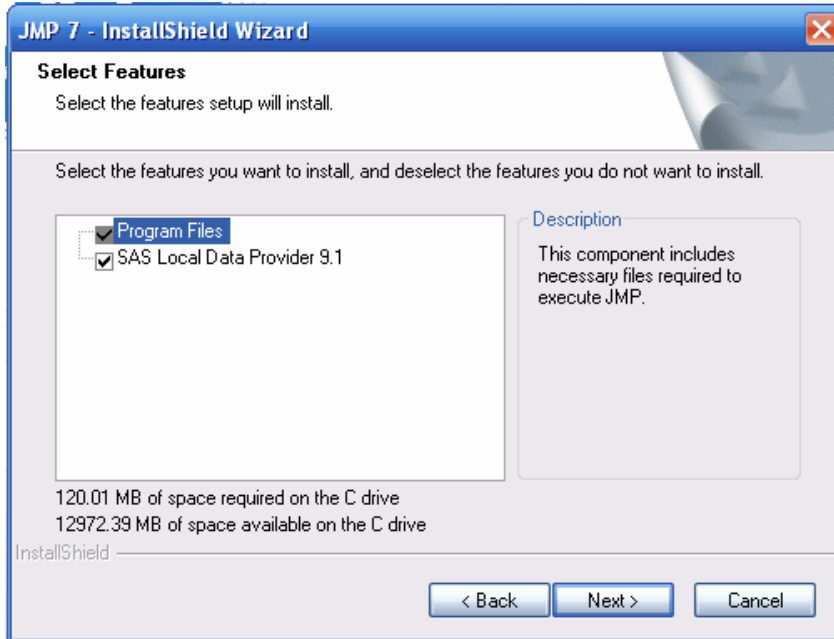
JMP 7 - InstallShield Wizard

Select Features

Select the features setup will install.

Select the features you want to install, and deselect the features you do not want to install.

Program Files
SAS Local Data Provider 9.1

Description

This component includes necessary files required to execute JMP.

120.01 MB of space required on the C drive
12972.39 MB of space available on the C drive

InstallShield

< Back
Next >
Cancel